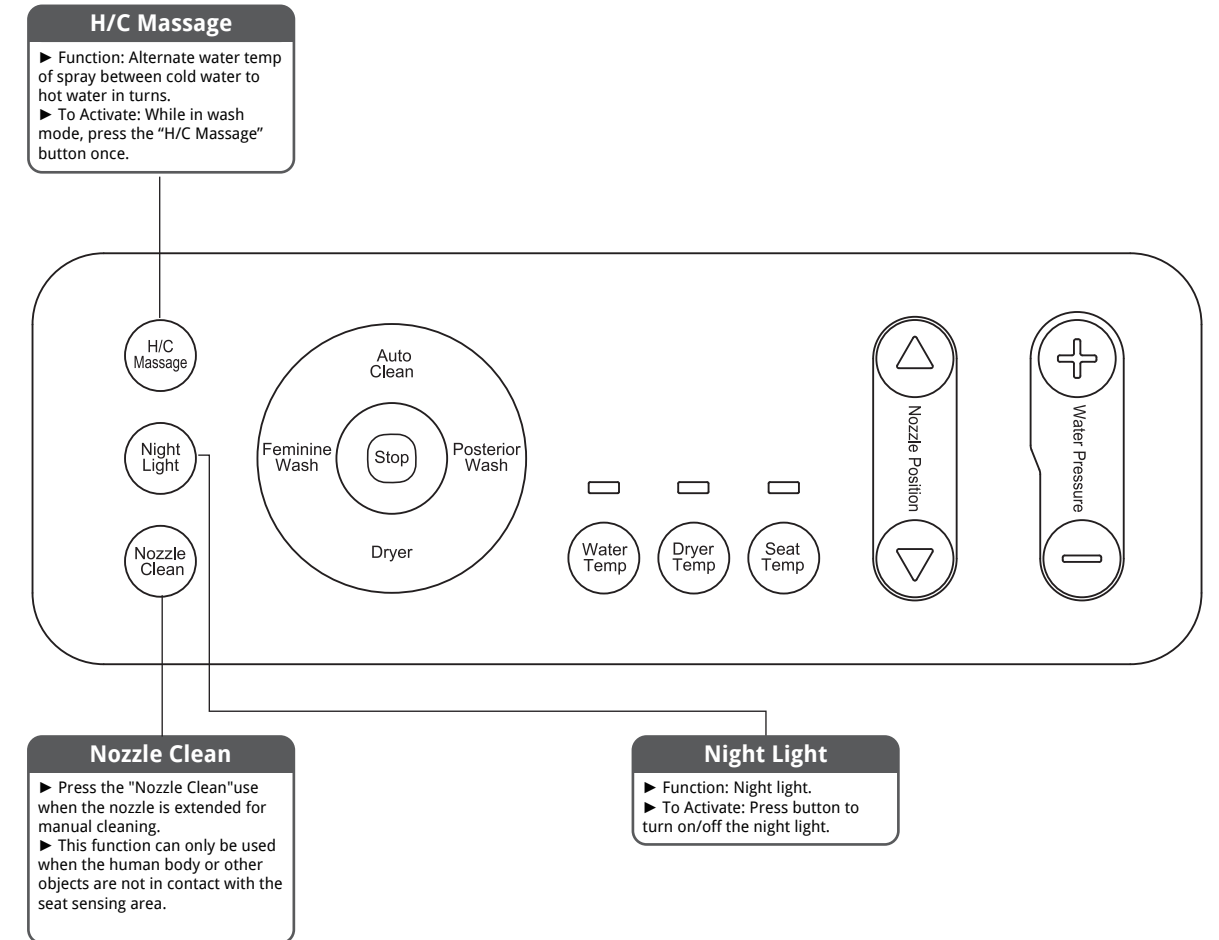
H/C Massage

► Function: Alternate water temp of spray between cold water to hot water in turns.
► To Activate: While in wash mode, press the “H/C Massage” button once.

H/C Massage

Night Light

Nozzle Clean

Auto Clean

Feminine Wash

Stop

Posterior Wash

Dryer

Water Temp

Dryer Temp

Seat Temp

Nozzle Position

Water Pressure

Nozzle Clean

► Press the "Nozzle Clean"use when the nozzle is extended for manual cleaning.
► This function can only be used when the human body or other objects are not in contact with the seat sensing area.

Night Light

► Function: Night light.
► To Activate: Press button to turn on/off the night light.